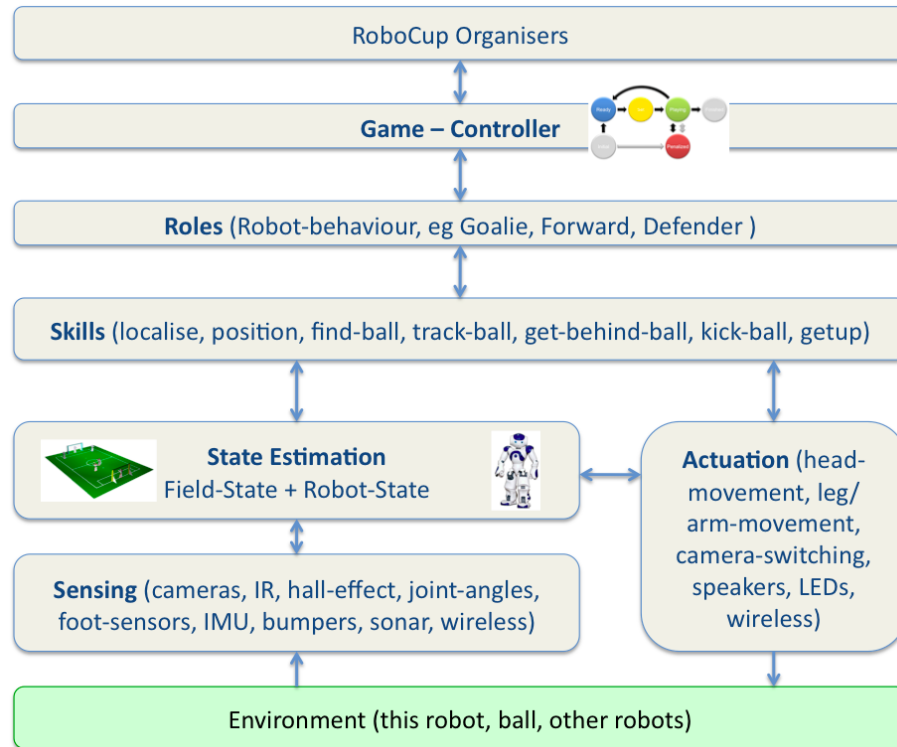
RoboCup Organisers

Game – Controller

Ready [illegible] Playing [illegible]
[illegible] Penalised

Roles (Robot-behaviour, eg Goalie, Forward, Defender )

Skills (localise, position, find-ball, track-ball, get-behind-ball, kick-ball, getup)

State Estimation
Field-State + Robot-State

Actuation (head-movement, leg/arm-movement, camera-switching, speakers, LEDs, wireless)

Sensing (cameras, IR, hall-effect, joint-angles, foot-sensors, IMU, bumpers, sonar, wireless)

Environment (this robot, ball, other robots)